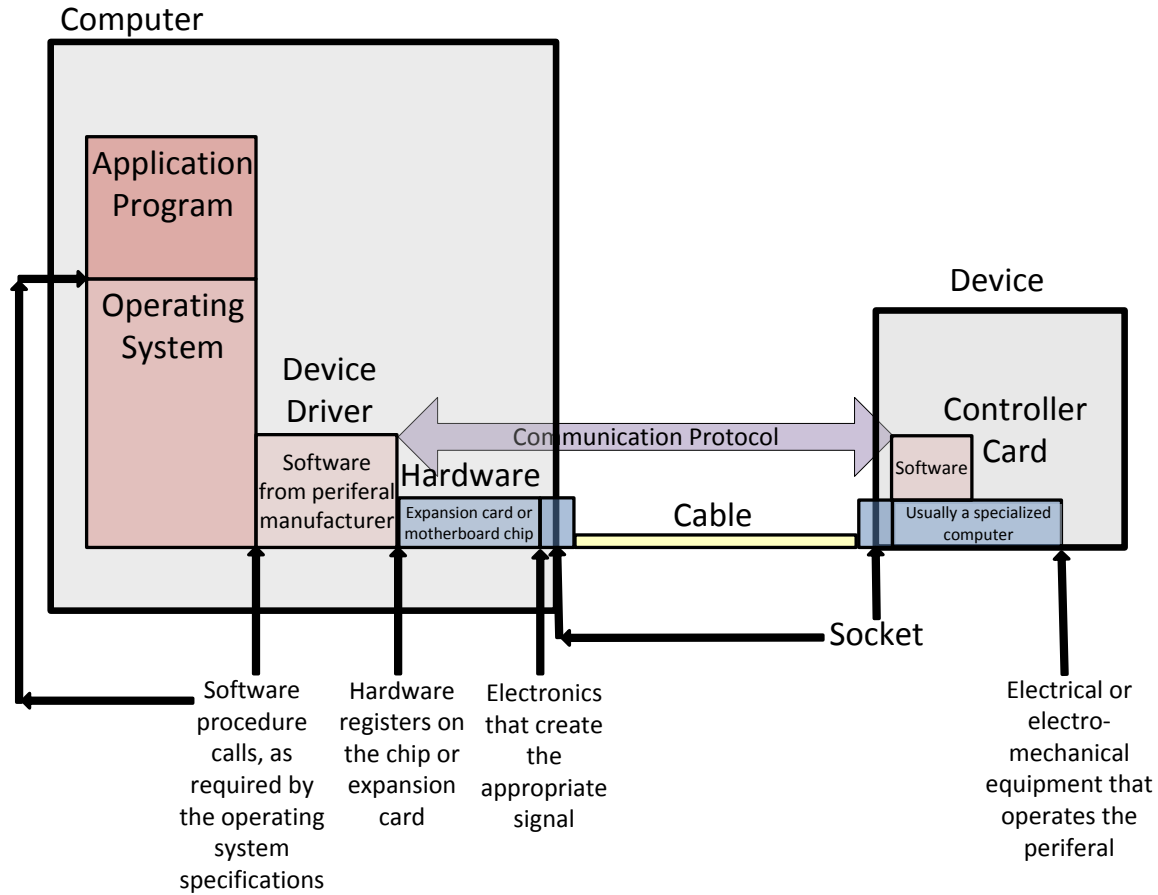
Computer

Application Program

Operating System

Device Driver

Software from periferal manufacturer

Hardware

Expansion card or motherboard chip

Communication Protocol

Cable

Device

Controller Card

Software

Usually a specialized computer

Socket

Software procedure calls, as required by the operating system specifications

Hardware registers on the chip or expansion card

Electronics that create the appropriate signal

Electrical or electro-mechanical equipment that operates the periferal